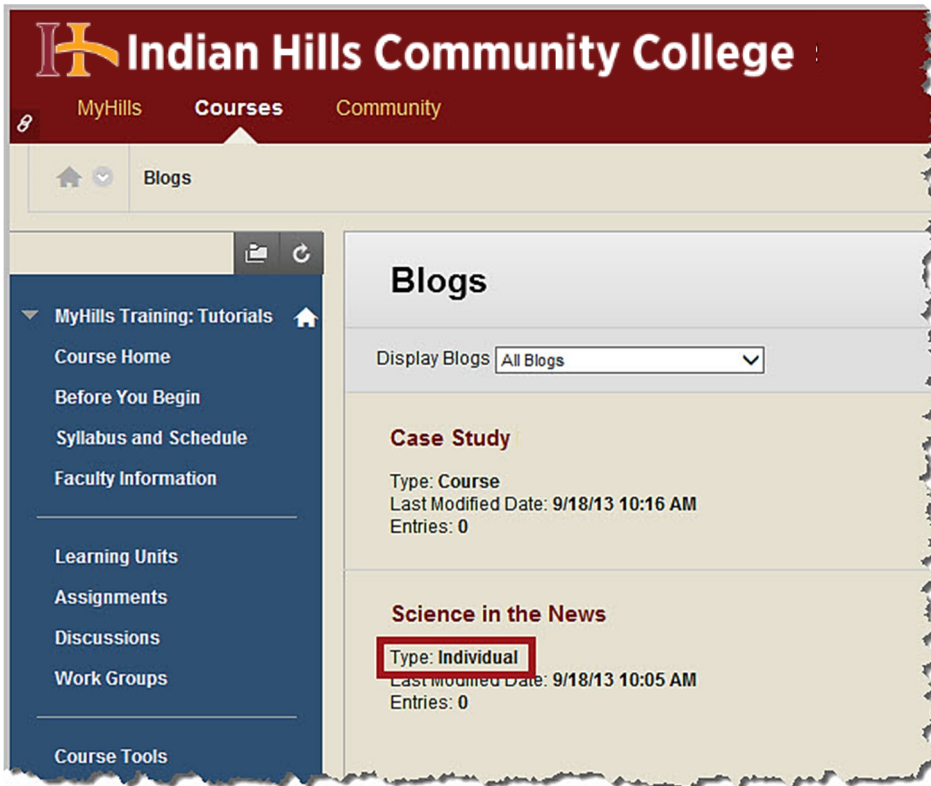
Indian Hills Community College

MyHills Courses Community

Blogs

MyHills Training: Tutorials
Course Home
Before You Begin
Syllabus and Schedule
Faculty Information

Learning Units
Assignments
Discussions
Work Groups

Course Tools

Blogs

Display Blogs All Blogs

Case Study

Type: Course
Last Modified Date: 9/18/13 10:16 AM
Entries: 0

Science in the News

Type: Individual
Last Modified Date: 9/18/13 10:05 AM
Entries: 0